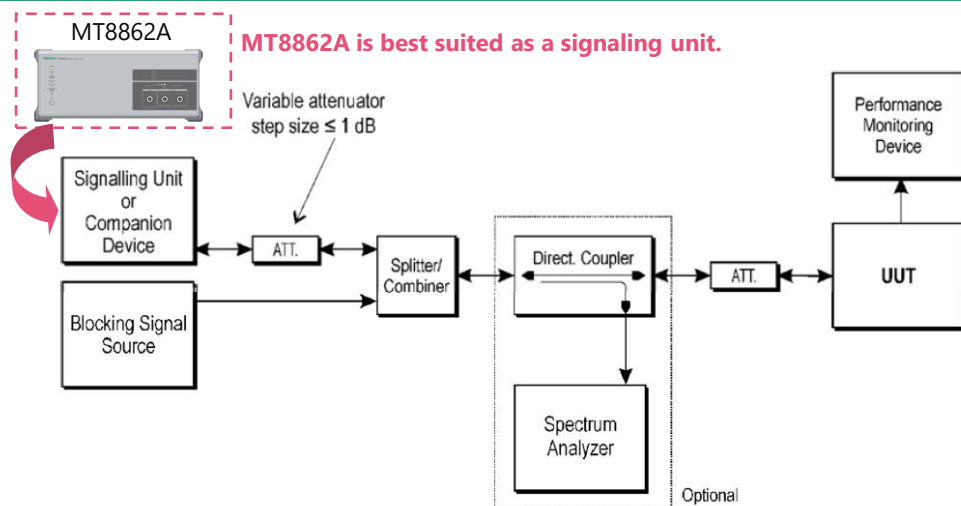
MT8862A

MT8862A is best suited as a signaling unit.

Variable attenuator step size ≤ 1 dB

Performance Monitoring Device

Signalling Unit or Companion Device

ATT.

Splitter/ Combiner

Direct. Coupler

ATT.

UUT

Blocking Signal Source

Spectrum Analyzer

Optional